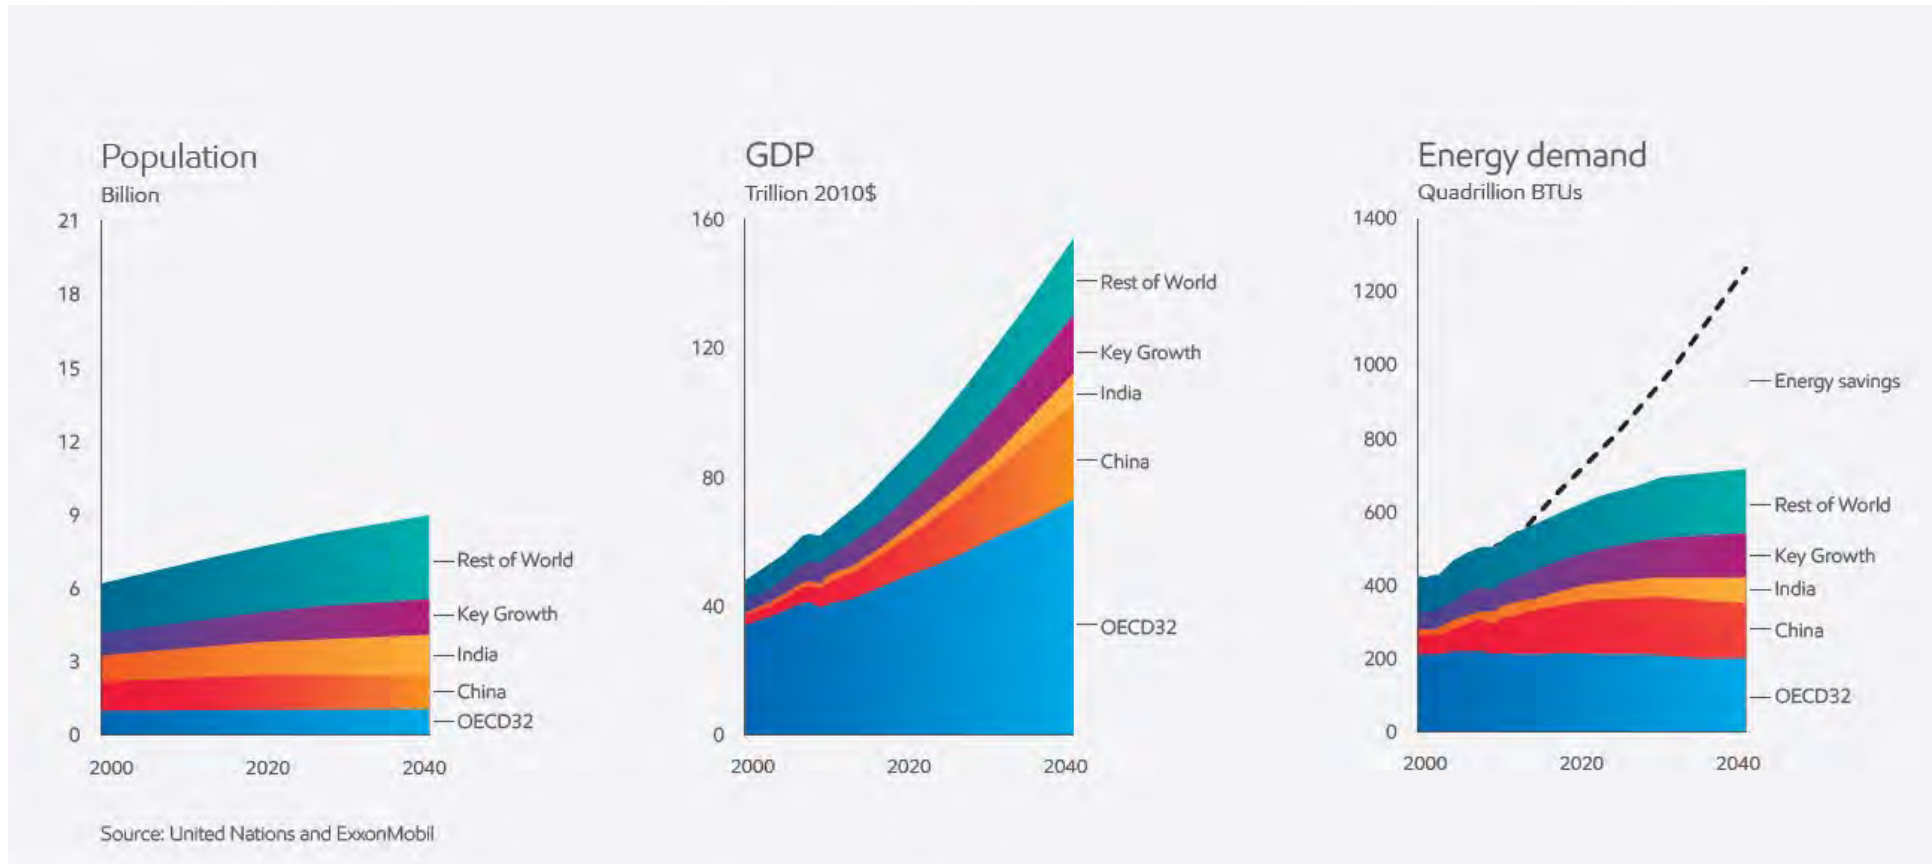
Population
Billion

21
18
15
12
9
6
3
0

2000 2020 2040

Rest of World
Key Growth
India
China
OECD32

GDP
Trillion 2010$

160
120
80
40
0

2000 2020 2040

Rest of World
Key Growth
India
China
OECD32

Energy demand
Quadrillion BTUs

1400
1200
1000
800
600
400
200
0

2000 2020 2040

Energy savings
Rest of World
Key Growth
India
China
OECD32

Source: United Nations and ExxonMobil